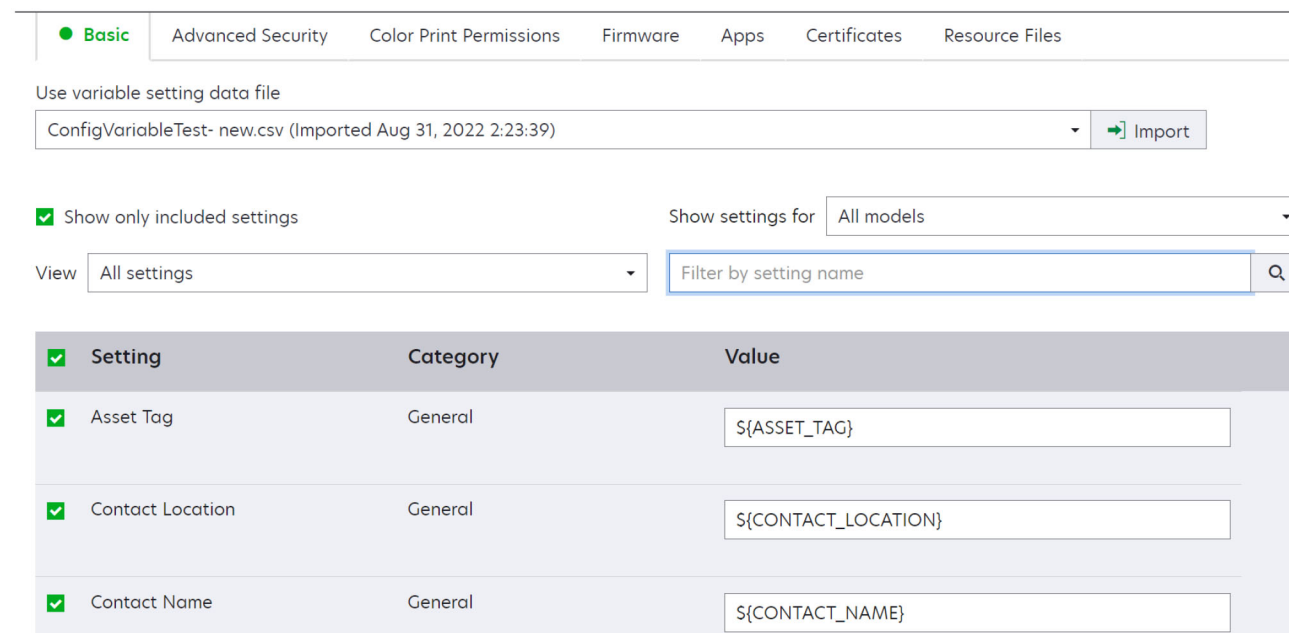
Basic | Advanced Security | Color Print Permissions | Firmware | Apps | Certificates | Resource Files

Use variable setting data file

ConfigVariableTest- new.csv (Imported Aug 31, 2022 2:23:39)

Import

Show only included settings

Show settings for All models

View All settings

Filter by setting name

| Setting | Category | Value |
|---|---|---|
| Asset Tag | General | ${ASSET_TAG} |
| Contact Location | General | ${CONTACT_LOCATION} |
| Contact Name | General | ${CONTACT_NAME} |